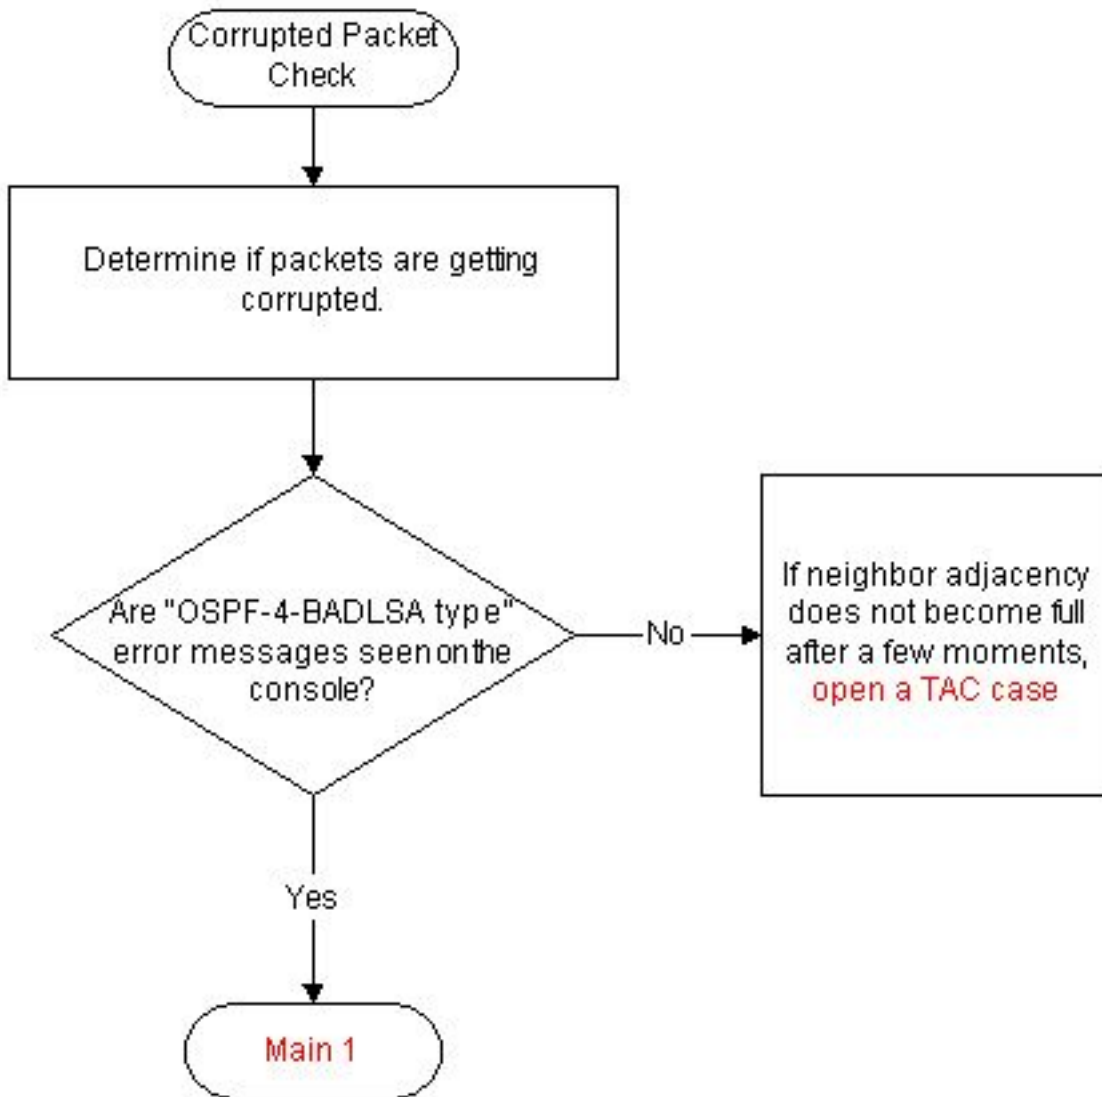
Corrupted Packet Check

Determine if packets are getting corrupted.

Are "OSPF-4-BADLSA type" error messages seen on the console?

No

If neighbor adjacency does not become full after a few moments, open a TAC case

Yes

Main 1